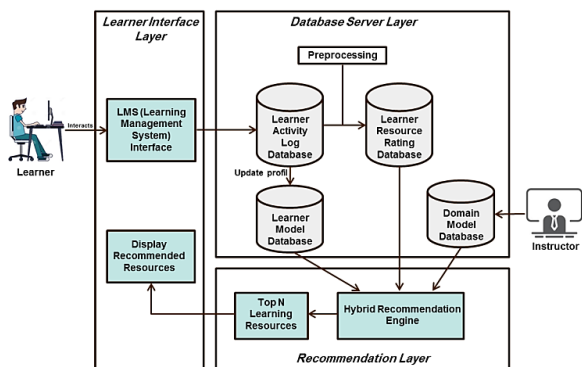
Learner Interface Layer

Database Server Layer

Preprocessing

Learner

Interacts

LMS (Learning Management System) Interface

Learner Activity Log Database

Learner Resource Rating Database

Update profil

Learner Model Database

Domain Model Database

Instructor

Display Recommended Resources

Top N Learning Resources

Hybrid Recommendation Engine

Recommendation Layer